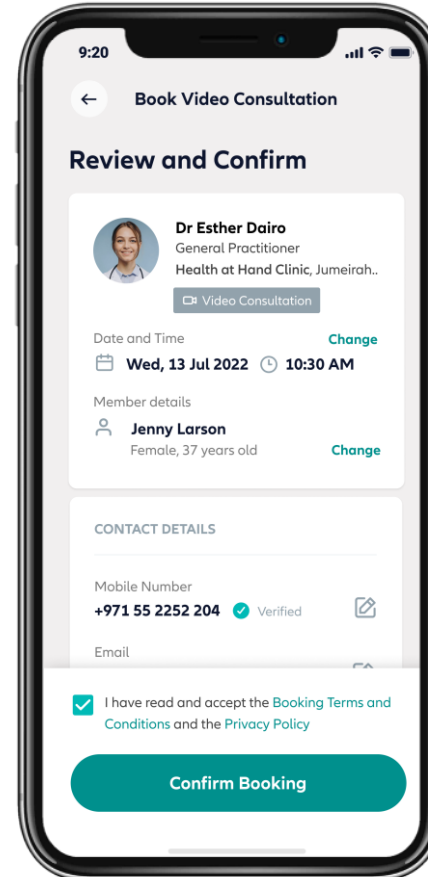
9:20

Book Video Consultation

Review and Confirm

Dr Esther Dairo
General Practitioner
Health at Hand Clinic, Jumeirah..

Video Consultation

Date and Time
Change
Wed, 13 Jul 2022
10:30 AM

Member details
Jenny Larson
Female, 37 years old
Change

CONTACT DETAILS

Mobile Number
+971 55 2252 204
Verified

Email

I have read and accept the Booking Terms and Conditions and the Privacy Policy

Confirm Booking